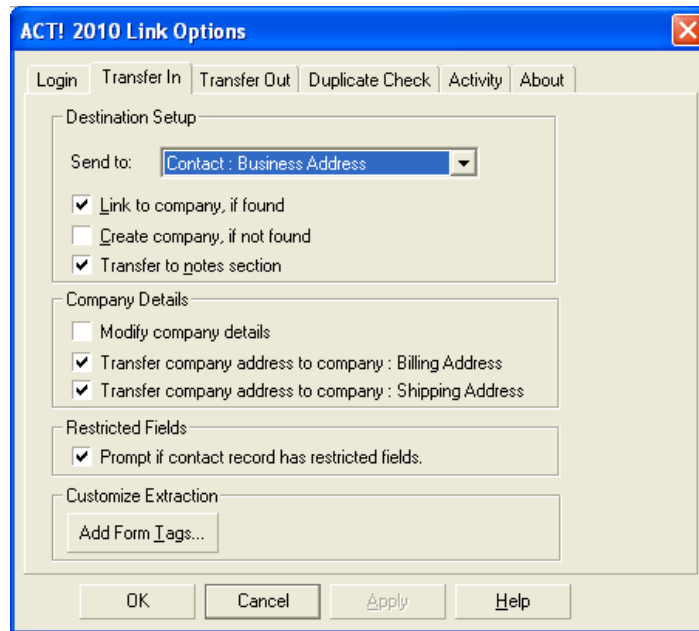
ACT! 2010 Link Options

Login | Transfer In | Transfer Out | Duplicate Check | Activity | About

Destination Setup

Send to: Contact : Business Address

Link to company, if found

Create company, if not found

Transfer to notes section

Company Details

Modify company details

Transfer company address to company : Billing Address

Transfer company address to company : Shipping Address

Restricted Fields

Prompt if contact record has restricted fields.

Customize Extraction

Add Form Tags...

OK | Cancel | Apply | Help